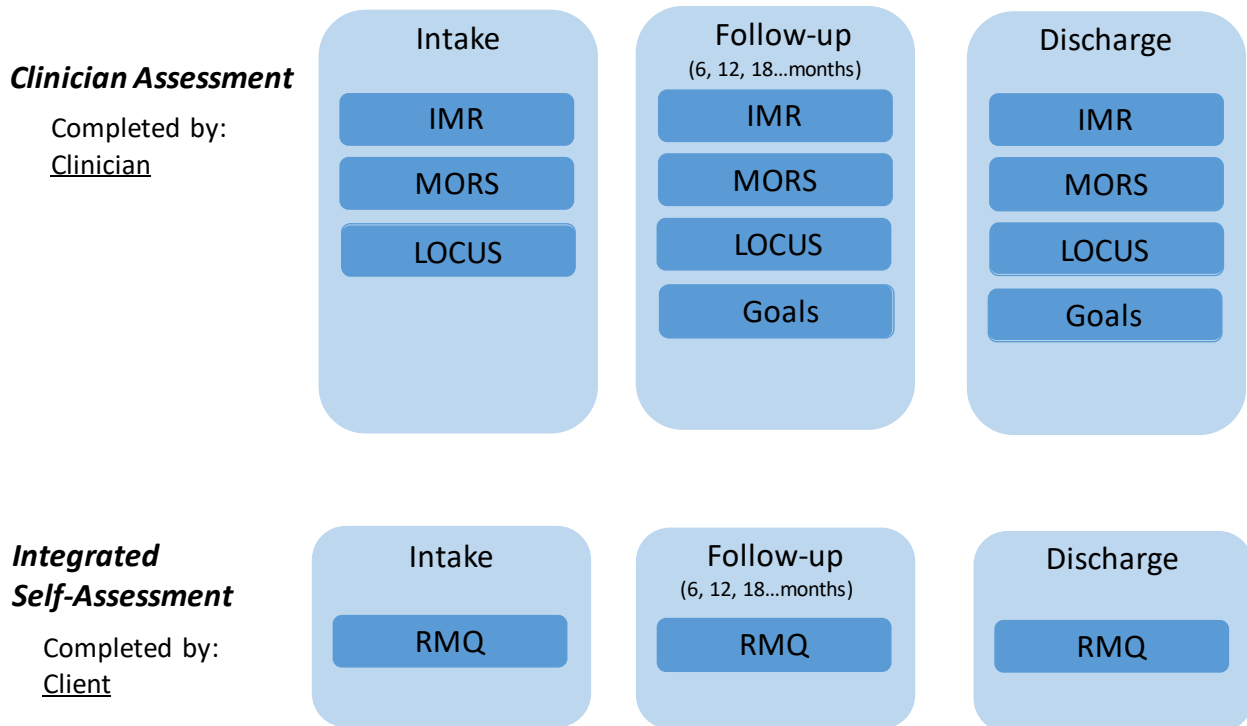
Clinician Assessment

Completed by: Clinician

Intake

IMR

MORS

LOCUS

Follow-up
(6, 12, 18…months)

IMR

MORS

LOCUS

Goals

Discharge

IMR

MORS

LOCUS

Goals

Integrated Self-Assessment

Completed by: Client

Intake

RMQ

Follow-up
(6, 12, 18…months)

RMQ

Discharge

RMQ